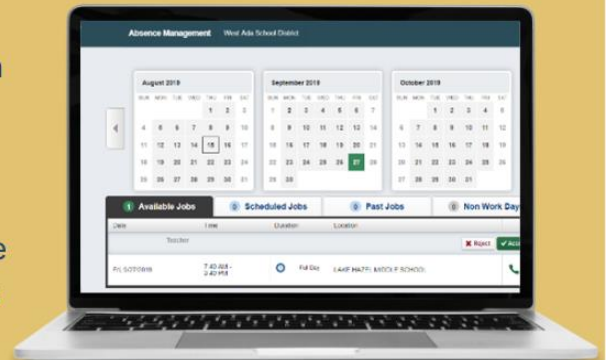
Absence Management West Ada School District

August 2019
SUN MON TUE WED THU FRI SAT
1 2 3
4 5 6 7 8 9 10
11 12 13 14 15 16 17
18 19 20 21 22 23 24
25 26 27 28 29 30 31

September 2019
SUN MON TUE WED THU FRI SAT
1 2 3 4 5 6 7
8 9 10 11 12 13 14
15 16 17 18 19 20 21
22 23 24 25 26 27 28
29 30

October 2019
SUN MON TUE WED THU FRI SAT
1 2 3 4 5
6 7 8 9 10 11 12
13 14 15 16 17 18 19
20 21 22 23 24 25 26
27 28 29 30 31

1 Available Jobs
0 Scheduled Jobs
0 Past Jobs
0 Non Work Day

Date Time Duration Location
Teacher
Reject Acc

Fri, 9/27/2019 7:40 AM - 3:40 PM Full Day LAKE HAZEL MIDDLE SCHOOL